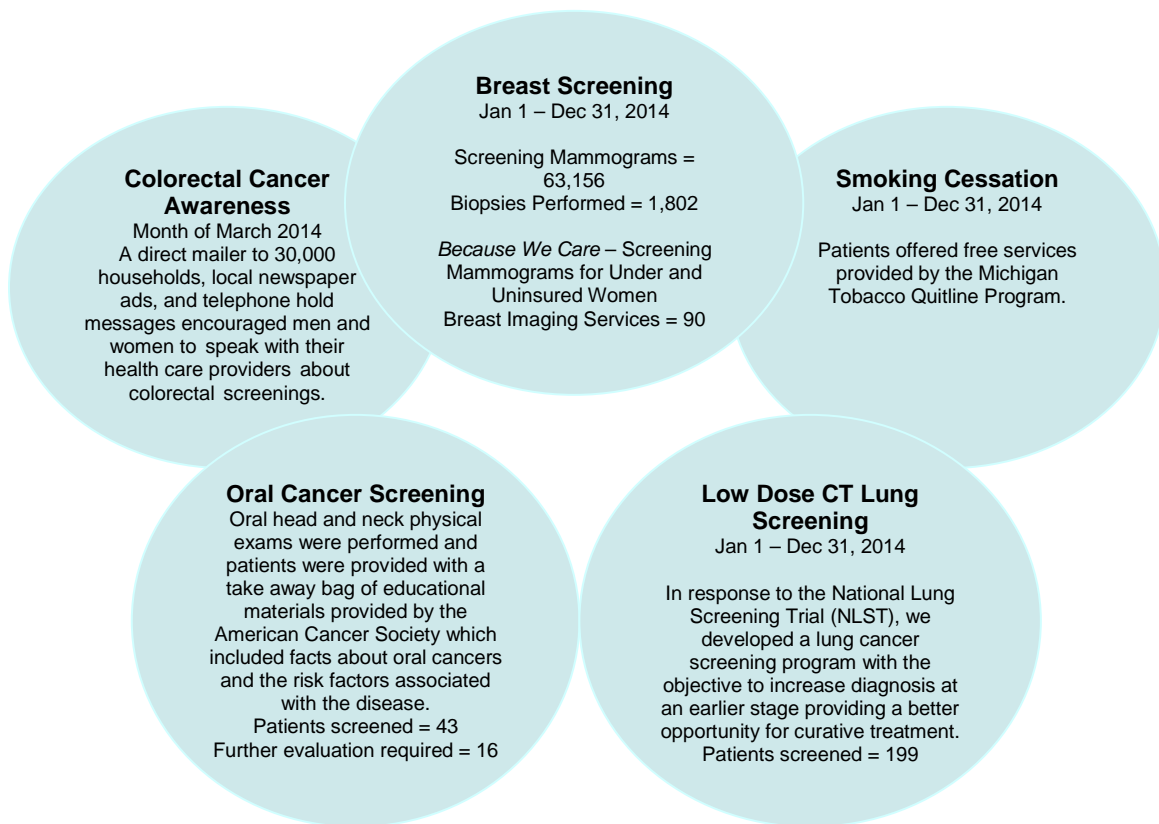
**Colorectal Cancer Awareness**
Month of March 2014
A direct mailer to 30,000 households, local newspaper ads, and telephone hold messages encouraged men and women to speak with their health care providers about colorectal screenings.

**Breast Screening**
Jan 1 – Dec 31, 2014

Screening Mammograms = 63,156
Biopsies Performed = 1,802

*Because We Care* – Screening Mammograms for Under and Uninsured Women
Breast Imaging Services = 90

**Smoking Cessation**
Jan 1 – Dec 31, 2014

Patients offered free services provided by the Michigan Tobacco Quitline Program.

**Oral Cancer Screening**
Oral head and neck physical exams were performed and patients were provided with a take away bag of educational materials provided by the American Cancer Society which included facts about oral cancers and the risk factors associated with the disease.
Patients screened = 43
Further evaluation required = 16

**Low Dose CT Lung Screening**
Jan 1 – Dec 31, 2014

In response to the National Lung Screening Trial (NLST), we developed a lung cancer screening program with the objective to increase diagnosis at an earlier stage providing a better opportunity for curative treatment.
Patients screened = 199